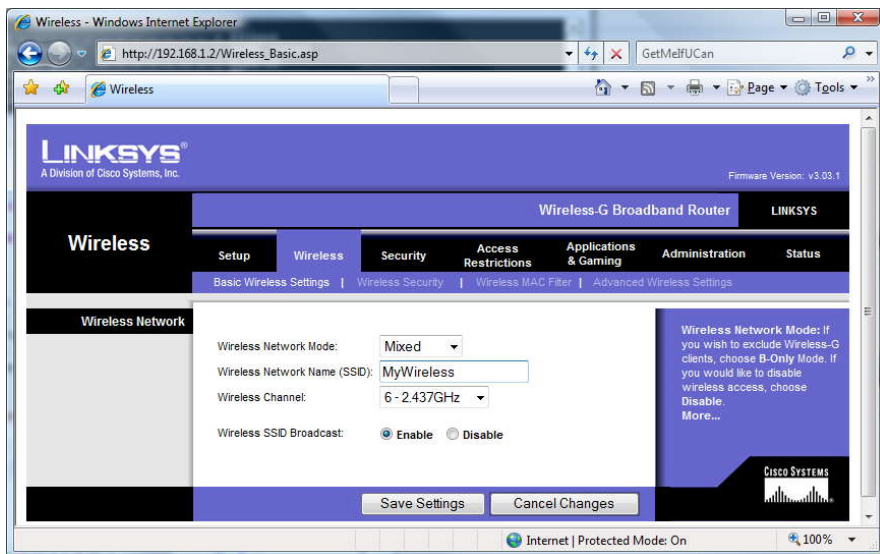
Wireless - Windows Internet Explorer

http://192.168.1.2/Wireless_Basic.asp

GetMeIfUCan

Wireless

Page ▾ Tools ▾

LINKSYS®
A Division of Cisco Systems, Inc.

Firmware Version: v3.03.1

Wireless-G Broadband Router | LINKSYS

Wireless

Setup | Wireless | Security | Access Restrictions | Applications & Gaming | Administration | Status

Basic Wireless Settings | Wireless Security | Wireless MAC Filter | Advanced Wireless Settings

Wireless Network

Wireless Network Mode: Mixed

Wireless Network Name (SSID): MyWireless

Wireless Channel: 6 - 2.437GHz

Wireless SSID Broadcast: Enable Disable

Wireless Network Mode: If you wish to exclude Wireless-G clients, choose B-Only Mode. If you would like to disable wireless access, choose Disable.
More...

CISCO SYSTEMS

Save Settings | Cancel Changes

Internet | Protected Mode: On

100%